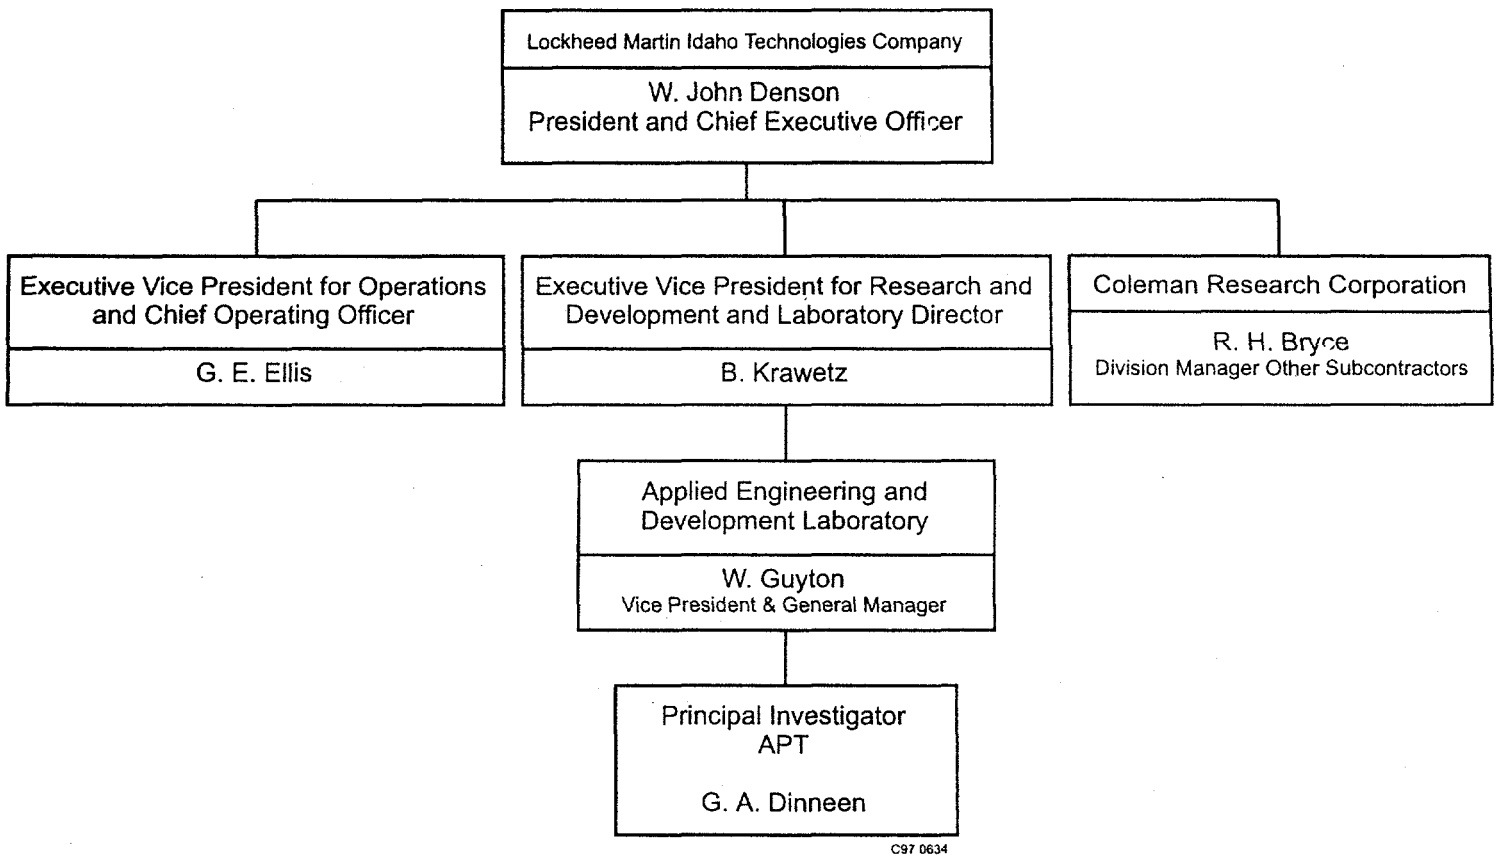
Lockheed Martin Idaho Technologies Company

W. John Denson
President and Chief Executive Officer

Executive Vice President for Operations and Chief Operating Officer

G. E. Ellis

Executive Vice President for Research and Development and Laboratory Director

B. Krawetz

Coleman Research Corporation

R. H. Bryce
Division Manager Other Subcontractors

Applied Engineering and Development Laboratory

W. Guyton
Vice President & General Manager

Principal Investigator
APT

G. A. Dinneen

C97 0634